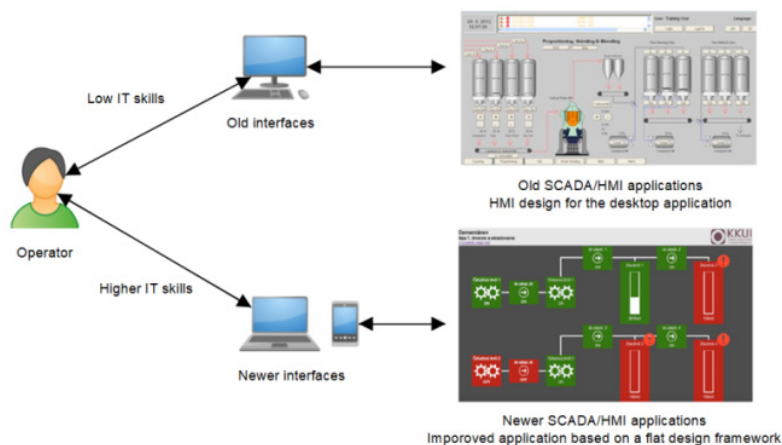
Low IT skills

Old interfaces

Proportioning, Grinding & Blending

User: Training User

Language

Old SCADA/HMI applications
HMI design for the desktop application

Operator

Higher IT skills

KKUI

Newer interfaces

Newer SCADA/HMI applications
Imporoved application based on a flat design framework